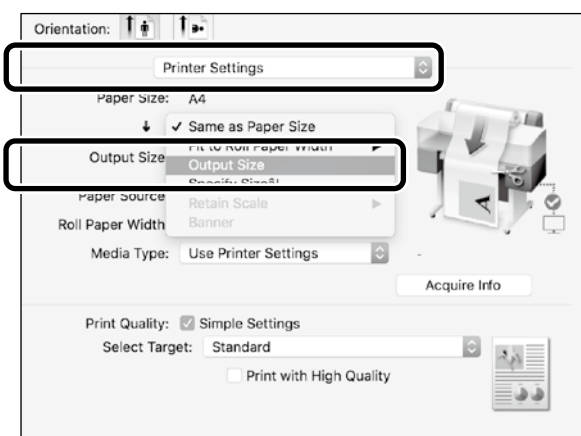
Orientation:

Printer Settings

Paper Size: A4

✓ Same as Paper Size

Fit to Roll Paper Width ▶

Output Size

Output Size

Specify Size...

Paper Source

Retain Scale ▶

Roll Paper Width

Banner

Media Type: Use Printer Settings

Acquire Info

Print Quality: Simple Settings

Select Target: Standard

Print with High Quality